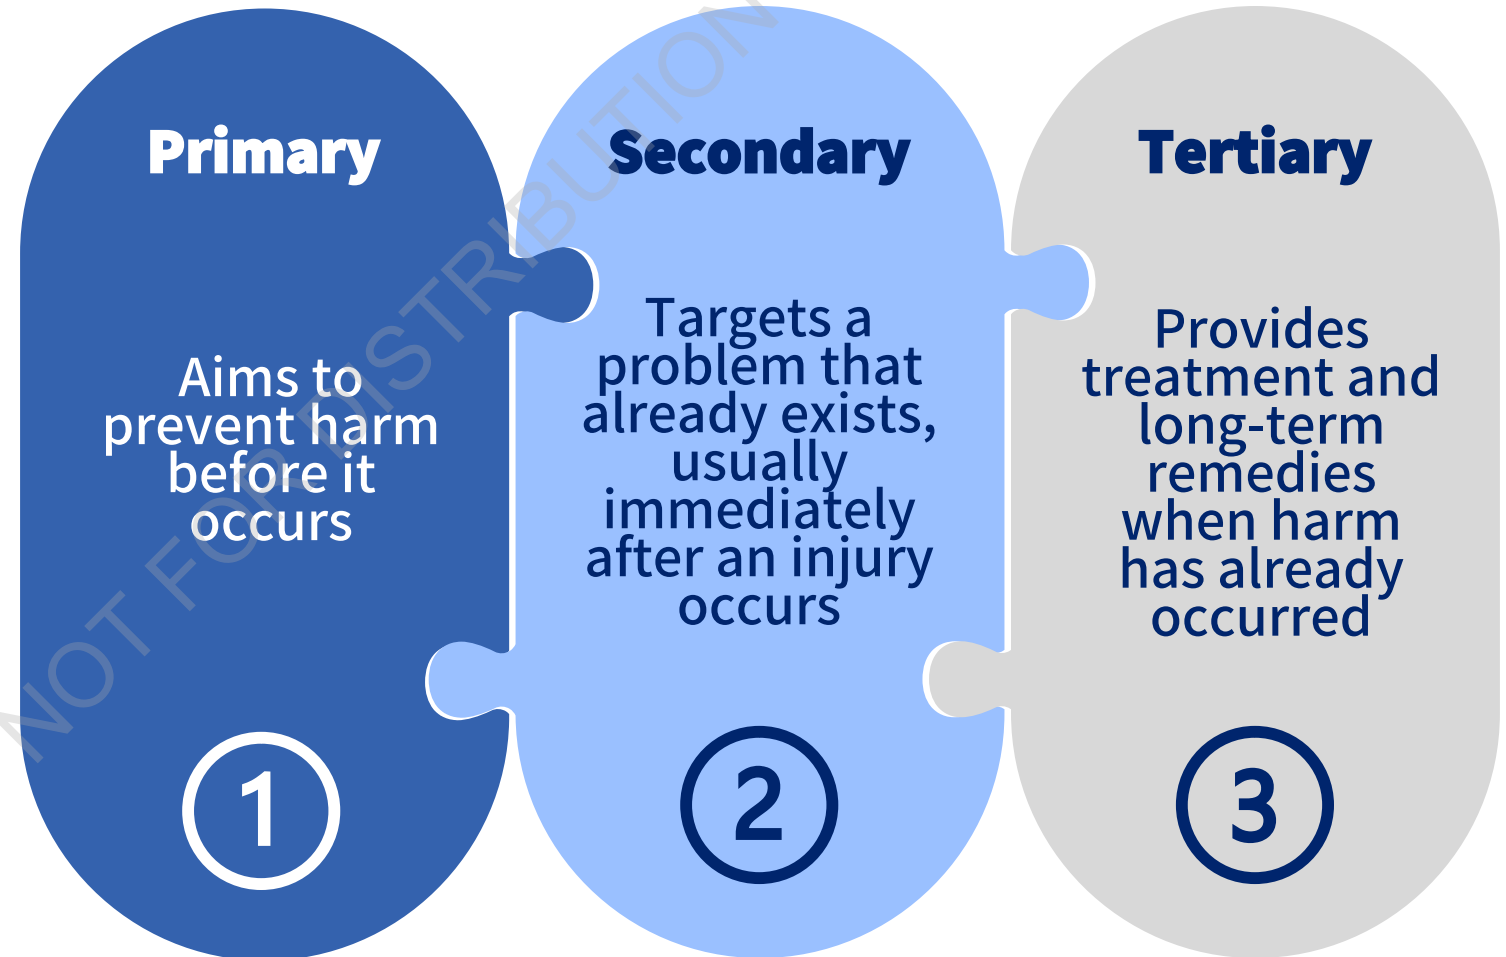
Primary

Aims to prevent harm before it occurs

1

Secondary

Targets a problem that already exists, usually immediately after an injury occurs

2

Tertiary

Provides treatment and long-term remedies when harm has already occurred

3

NOT FOR DISTRIBUTION